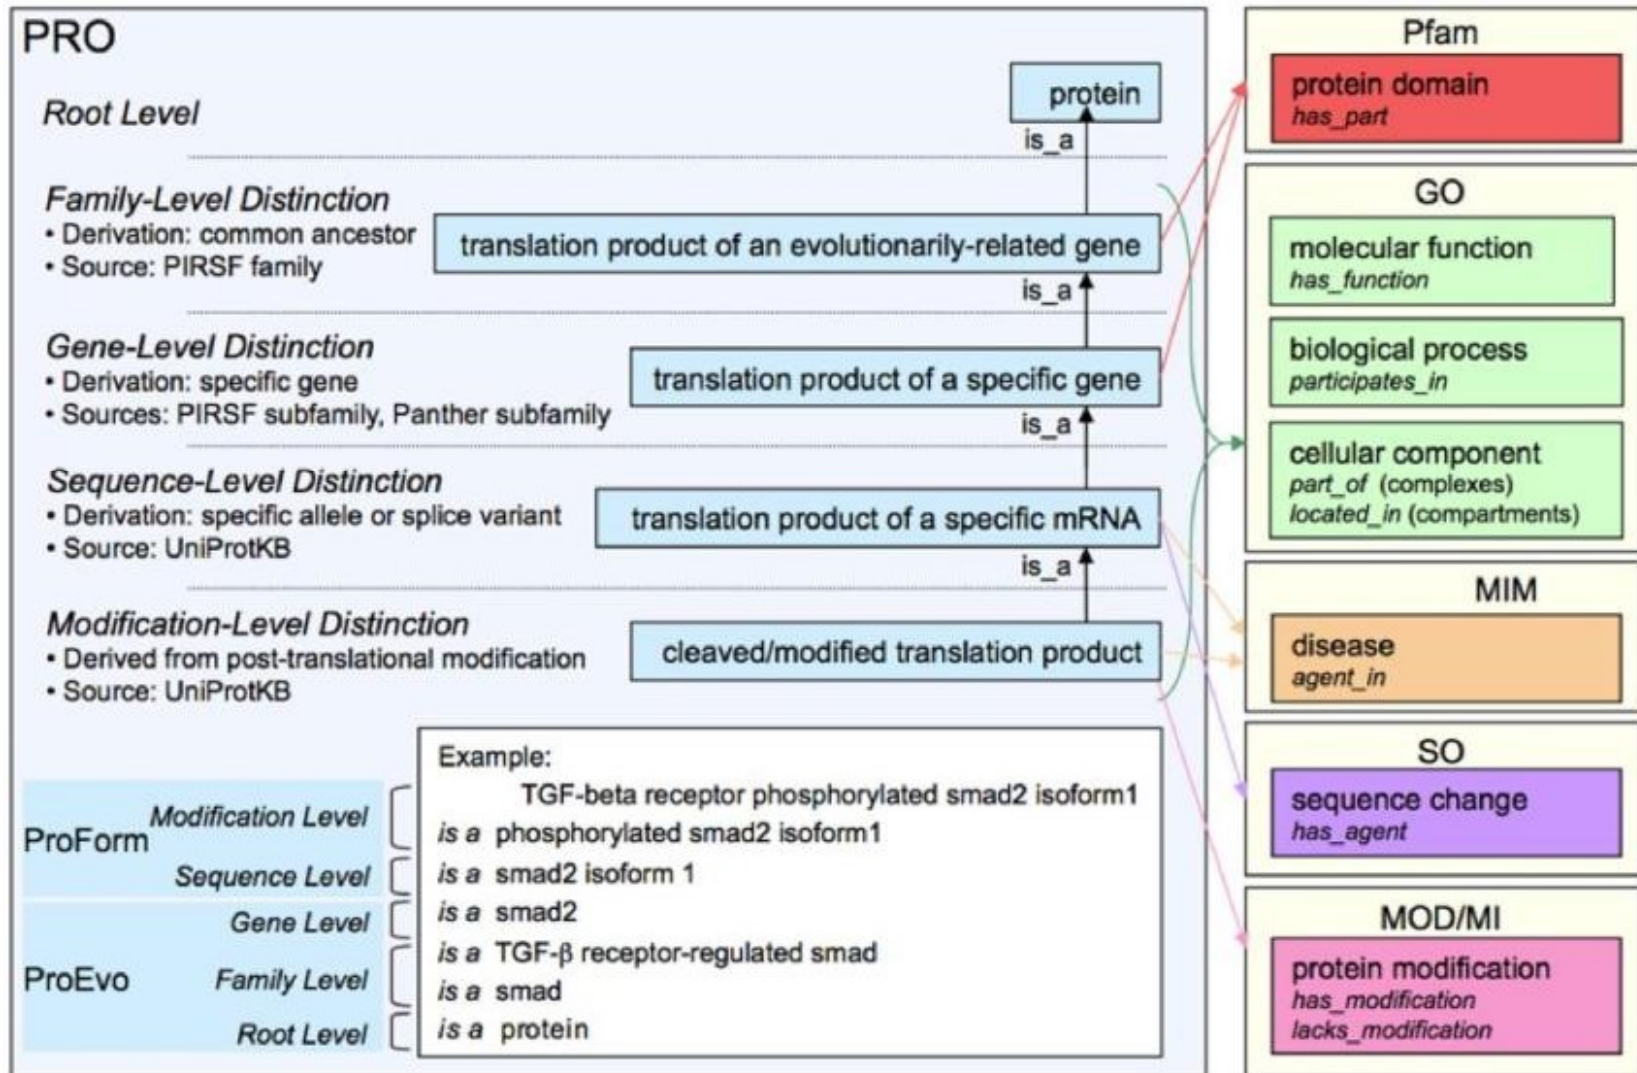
PRO

Root Level

protein

is_a

Family-Level Distinction
• Derivation: common ancestor
• Source: PIRSF family

translation product of an evolutionarily-related gene

is_a

Gene-Level Distinction
• Derivation: specific gene
• Sources: PIRSF subfamily, Panther subfamily

translation product of a specific gene

is_a

Sequence-Level Distinction
• Derivation: specific allele or splice variant
• Source: UniProtKB

translation product of a specific mRNA

is_a

Modification-Level Distinction
• Derived from post-translational modification
• Source: UniProtKB

cleaved/modified translation product

ProForm
Modification Level
Sequence Level

ProEvo
Gene Level
Family Level
Root Level

Example:
TGF-beta receptor phosphorylated smad2 isoform1
is a phosphorylated smad2 isoform1
is a smad2 isoform 1
is a smad2
is a TGF-β receptor-regulated smad
is a smad
is a protein

Pfam
protein domain
has_part

GO
molecular function
has_function
biological process
participates_in
cellular component
part_of (complexes)
located_in (compartments)

MIM
disease
agent_in

SO
sequence change
has_agent

MOD/MI
protein modification
has_modification
lacks_modification